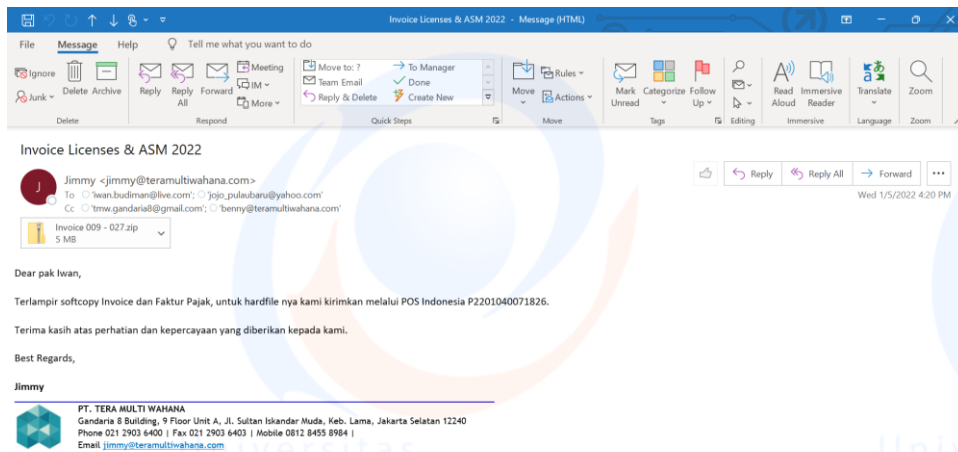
Invoice Licenses & ASM 2022 - Message (HTML)

File Message Help Tell me what you want to do

Ignore
Junk
Delete Archive
Delete

Reply Reply All Forward
Meeting
IM
More
Respond

Move to: ?
Team Email
Reply & Delete
To Manager
Done
Create New
Quick Steps

Move
Rules
Actions
Move

Mark Unread
Categorize
Follow Up
Tags

Editing

Read Aloud
Immersive Reader
Immersive

Translate
Language

Zoom
Zoom

Invoice Licenses & ASM 2022

J
Jimmy <jimmy@teramultiwahana.com>
To 'iwan.budiman@live.com'; 'jojo_pulaubaru@yahoo.com'
Cc 'tmw.gandaria8@gmail.com'; 'benny@teramultiwahana.com'

Reply Reply All Forward ...
Wed 1/5/2022 4:20 PM

Invoice 009 - 027.zip
5 MB

Dear pak Iwan,

Terlampir softcopy Invoice dan Faktur Pajak, untuk hardfile nya kami kirimkan melalui POS Indonesia P2201040071826.

Terima kasih atas perhatian dan kepercayaan yang diberikan kepada kami.

Best Regards,

Jimmy

PT. TERA MULTI WAHANA
Gandaria 8 Building, 9 Floor Unit A, Jl. Sultan Iskandar Muda, Keb. Lama, Jakarta Selatan 12240
Phone 021 2903 6400 | Fax 021 2903 6403 | Mobile 0812 8455 8984 |
Email jimmy@teramultiwahana.com